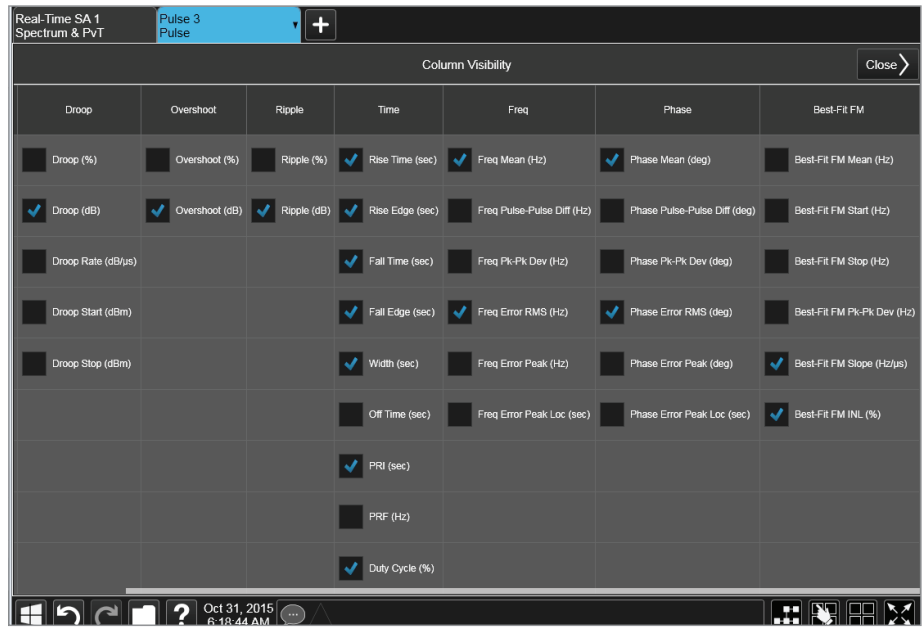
Real-Time SA 1
Spectrum & PvT

Pulse 3
Pulse

Column Visibility

Close

| Droop | Overshoot | Ripple | Time | Freq | Phase | Best-Fit FM |
|---|---|---|---|---|---|---|
| Droop (%) | Overshoot (%) | Ripple (%) | Rise Time (sec) | Freq Mean (Hz) | Phase Mean (deg) | Best-Fit FM Mean (Hz) |
| Droop (dB) | Overshoot (dB) | Ripple (dB) | Rise Edge (sec) | Freq Pulse-Pulse Diff (Hz) | Phase Pulse-Pulse Diff (deg) | Best-Fit FM Start (Hz) |
| Droop Rate (dB/μs) | | | Fall Time (sec) | Freq Pk-Pk Dev (Hz) | Phase Pk-Pk Dev (deg) | Best-Fit FM Stop (Hz) |
| Droop Start (dBm) | | | Fall Edge (sec) | Freq Error RMS (Hz) | Phase Error RMS (deg) | Best-Fit FM Pk-Pk Dev (Hz) |
| Droop Stop (dBm) | | | Width (sec) | Freq Error Peak (Hz) | Phase Error Peak (deg) | Best-Fit FM Slope (Hz/μs) |
| | | | Off Time (sec) | Freq Error Peak Loc (sec) | Phase Error Peak Loc (sec) | Best-Fit FM INL (%) |
| | | | PRI (sec) | | | |
| | | | PRF (Hz) | | | |
| | | | Duty Cycle (%) | | | |

?
Oct 31, 2015
6:18:44 AM